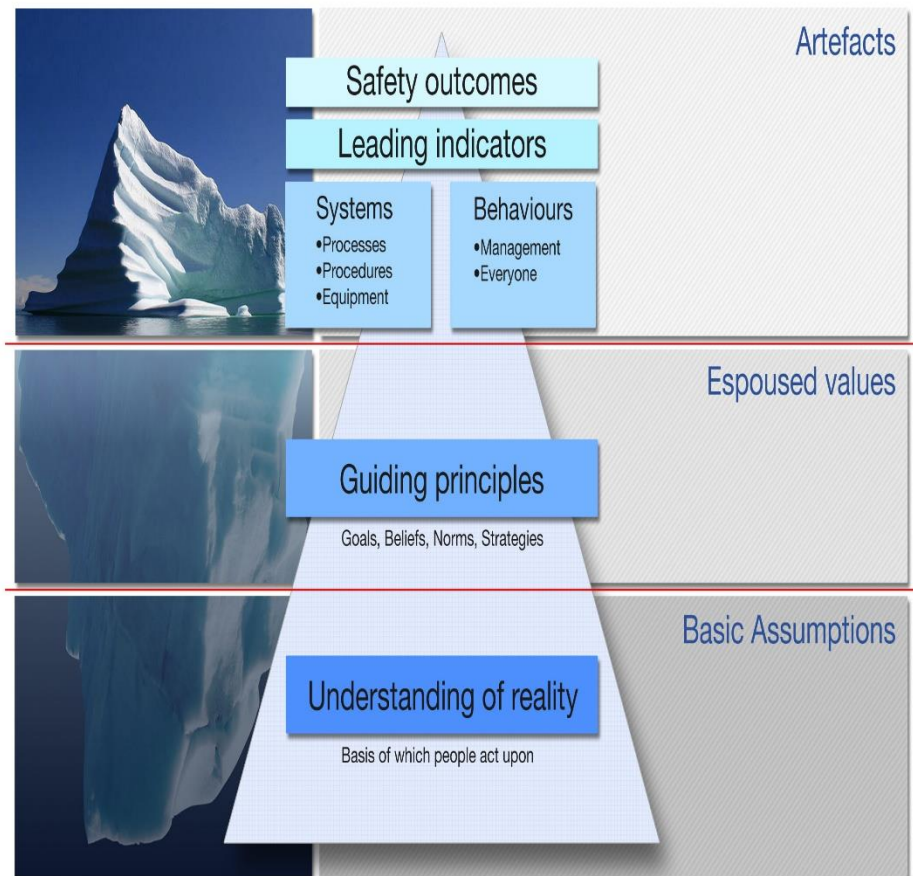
Artefacts

Safety outcomes

Leading indicators

Systems
•Processes
•Procedures
•Equipment

Behaviours
•Management
•Everyone

Espoused values

Guiding principles

Goals, Beliefs, Norms, Strategies

Basic Assumptions

Understanding of reality

Basis of which people act upon